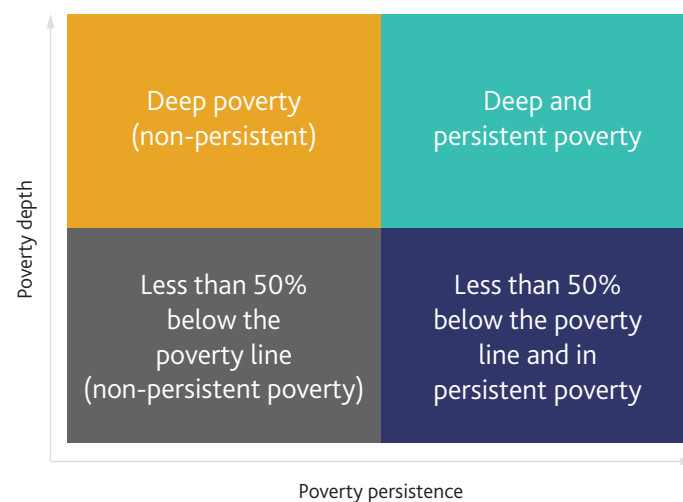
Poverty depth

Deep poverty (non-persistent)

Deep and persistent poverty

Less than 50% below the poverty line (non-persistent poverty)

Less than 50% below the poverty line and in persistent poverty

Poverty persistence